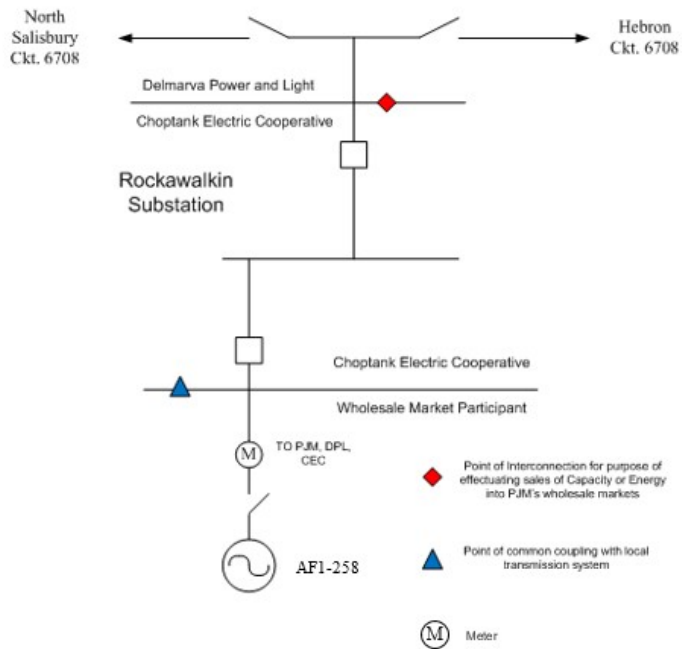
North Salisbury Ckt. 6708

Hebron Ckt. 6708

Delmarva Power and Light

Choptank Electric Cooperative

Rockawalkin Substation

Choptank Electric Cooperative

Wholesale Market Participant

M

TO PJM, DPL, CEC

Point of Interconnection for purpose of effectuating sales of Capacity or Energy into PJM's wholesale markets

AF1-258

Point of common coupling with local transmission system

M

Meter